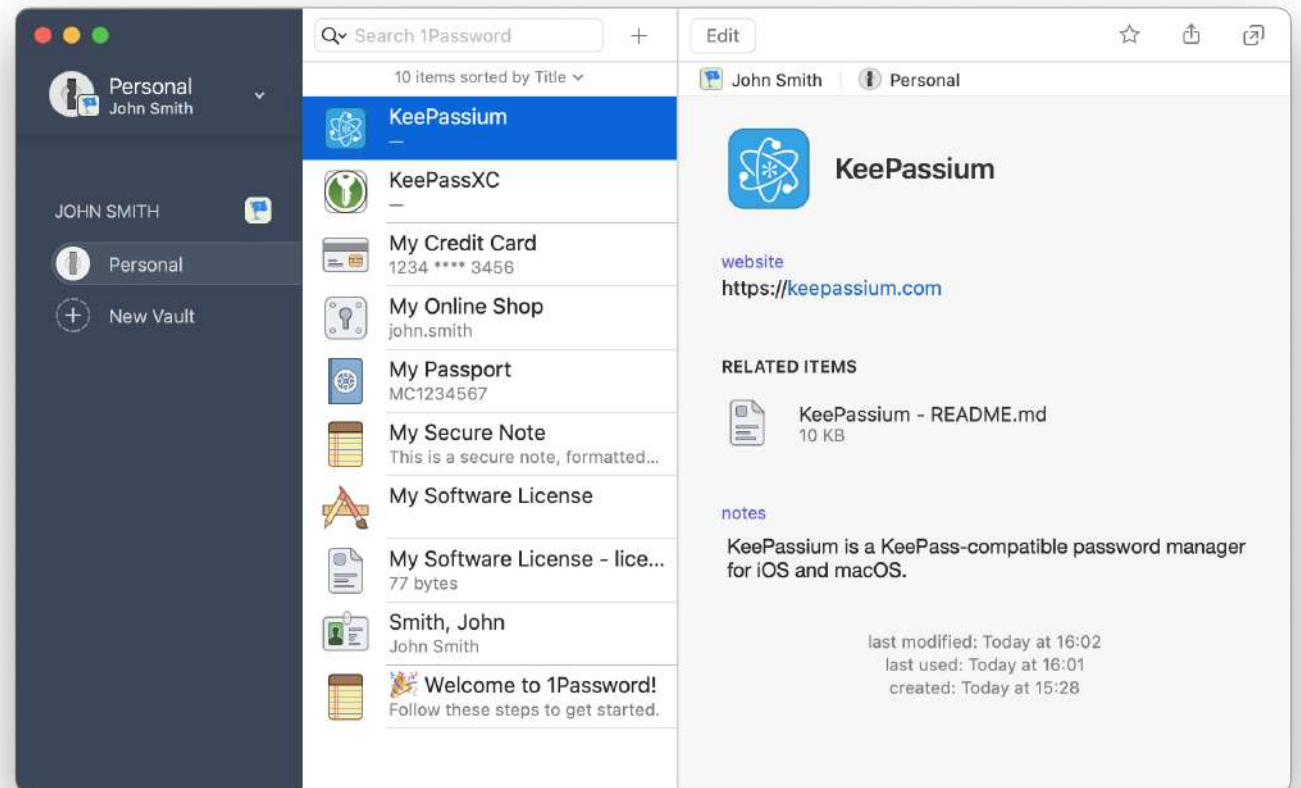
Personal
John Smith

JOHN SMITH

Personal

New Vault

Search 1Password

10 items sorted by Title

KeePassium
—

KeePassXC
—

My Credit Card
1234 **** 3456

My Online Shop
john.smith

My Passport
MC1234567

My Secure Note
This is a secure note, formatted...

My Software License

My Software License - lice...
77 bytes

Smith, John
John Smith

🎉 Welcome to 1Password!
Follow these steps to get started.

Edit

John Smith | Personal

KeePassium

website
https://keepassium.com

RELATED ITEMS

KeePassium - README.md
10 KB

notes
KeePassium is a KeePass-compatible password manager for iOS and macOS.

last modified: Today at 16:02
last used: Today at 16:01
created: Today at 15:28